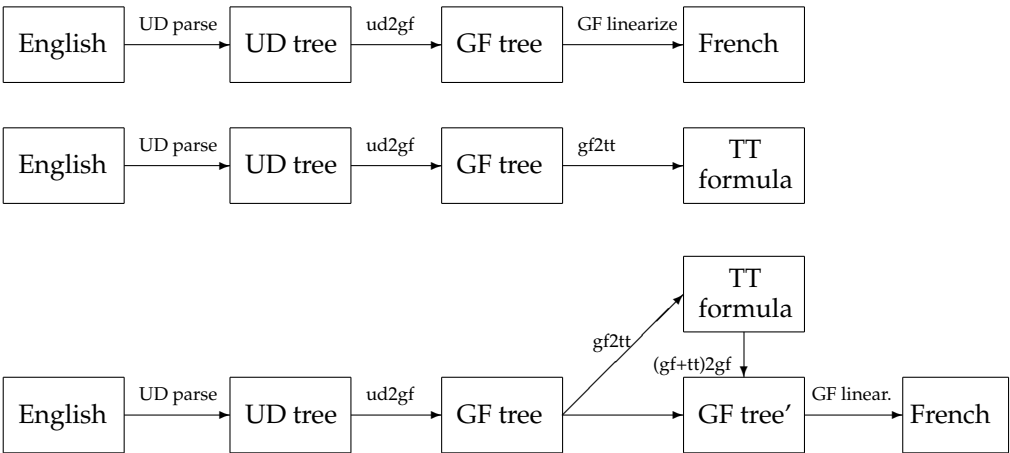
English → UD parse → UD tree → ud2gf → GF tree → GF linearize → French

English → UD parse → UD tree → ud2gf → GF tree → gf2tt → TT formula

TT formula

gf2tt

(gf+tt)2gf

English → UD parse → UD tree → ud2gf → GF tree → GF tree′ → GF linear. → French